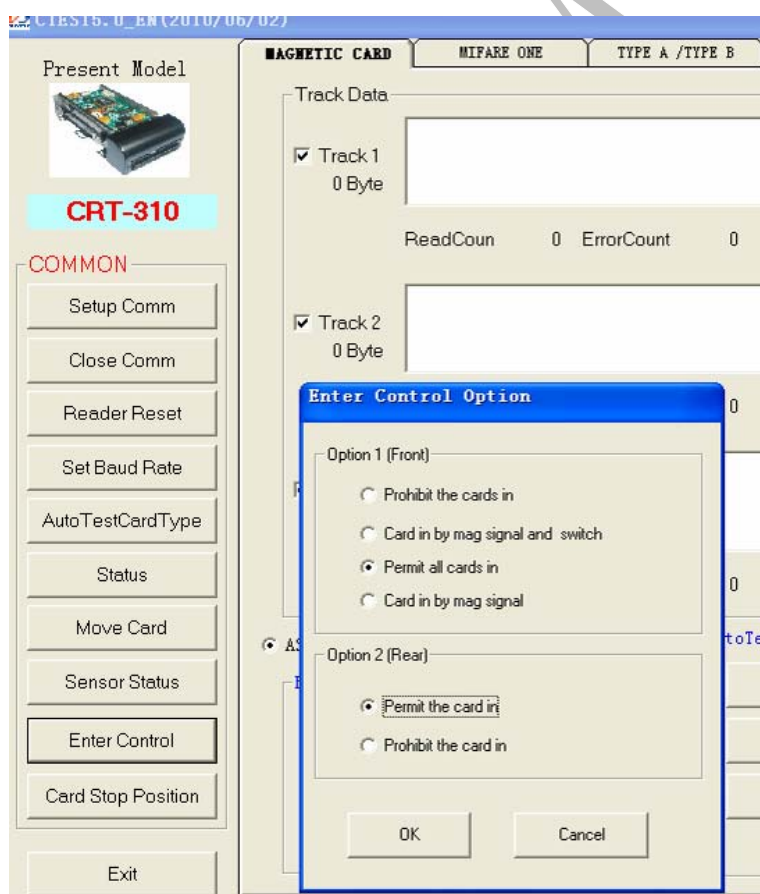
CTEST5.0_EN(2010/06/02)

Present Model

CRT-310

COMMON

Setup Comm

Close Comm

Reader Reset

Set Baud Rate

AutoTestCardType

Status

Move Card

Sensor Status

Enter Control

Card Stop Position

Exit

MAGNETIC CARD | MIFARE ONE | TYPE A /TYPE B

Track Data

Track 1
0 Byte

ReadCoun 0 ErrorCount 0

Track 2
0 Byte

0

0

AS

toTe

Enter Control Option

Option 1 (Front)

Prohibit the cards in

Card in by mag signal and switch

Permit all cards in

Card in by mag signal

Option 2 (Rear)

Permit the card in

Prohibit the card in

OK

Cancel